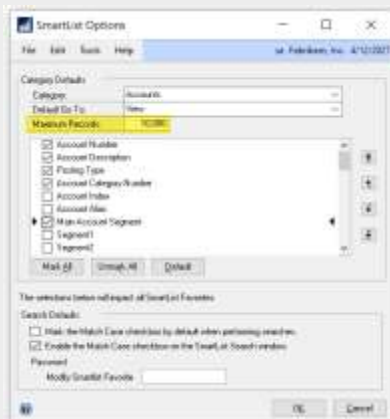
SmartList Options

File Edit Tools Help

sa Fabrikam, Inc. 4/12/2027

Category Defaults

Category: Accounts

Default Go To: New

Maximum Records: 10,000

Account Number
Account Description
Posting Type
Account Category Number
Account Index
Account Alias
Main Account Segment
Segment1
Segment2

Mark All Unmark All Default

The selections below will impact all SmartList Favorites

Search Defaults

Mark the Match Case checkbox by default when performing searches

Enable the Match Case checkbox on the SmartList Search window

Password

Modify SmartList Favorite

OK Cancel